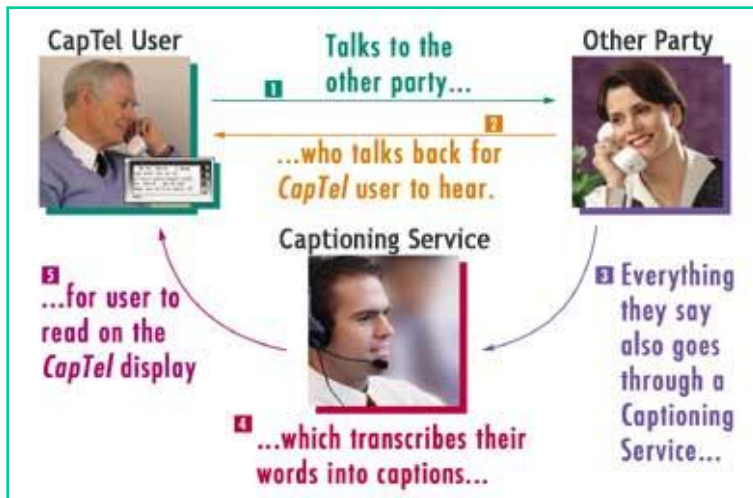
CapTel User

Other Party

1 Talks to the other party...

2 ...who talks back for CapTel user to hear.

Captioning Service

3 Everything they say also goes through a Captioning Service...

4 ...which transcribes their words into captions...

5 ...for user to read on the CapTel display